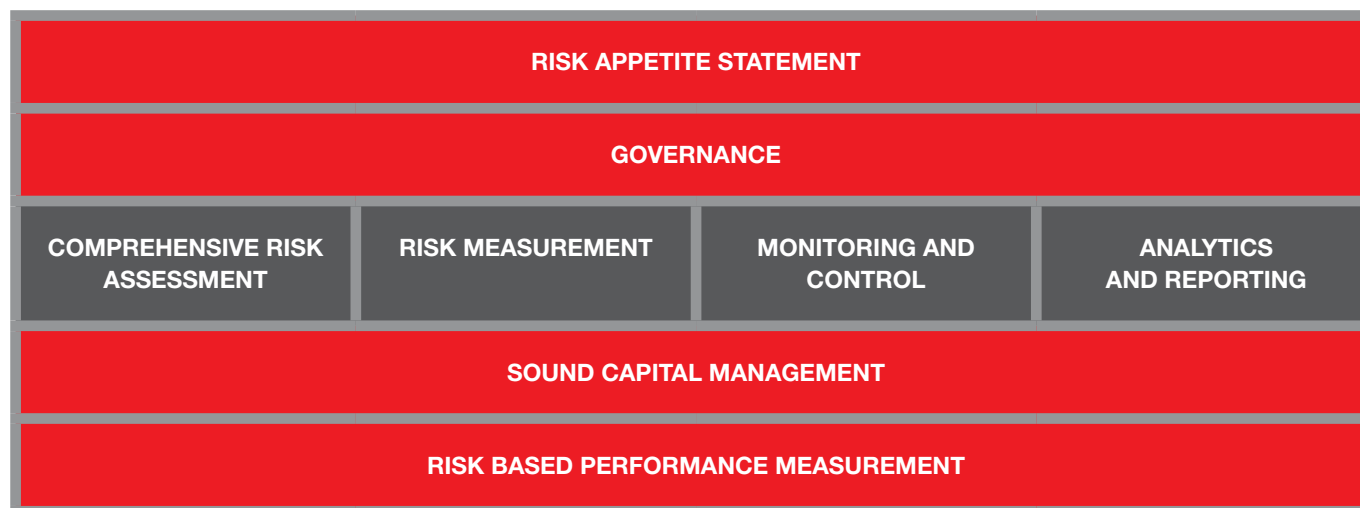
RISK APPETITE STATEMENT

GOVERNANCE

| COMPREHENSIVE RISK ASSESSMENT | RISK MEASUREMENT | MONITORING AND CONTROL | ANALYTICS AND REPORTING |
|---|---|---|---|

SOUND CAPITAL MANAGEMENT

RISK BASED PERFORMANCE MEASUREMENT